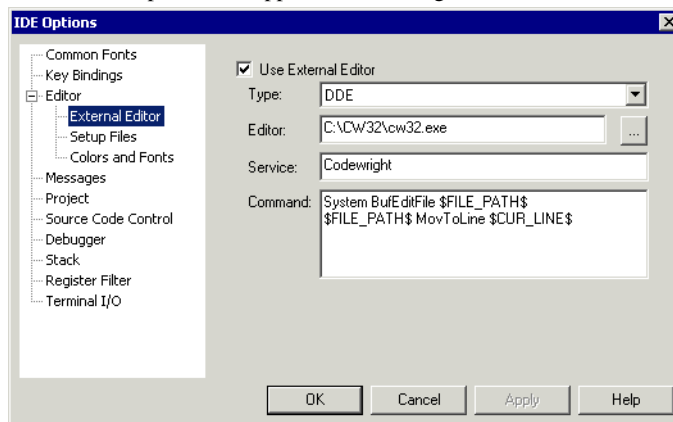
IDE Options

Common Fonts
Key Bindings
Editor
External Editor
Setup Files
Colors and Fonts
Messages
Project
Source Code Control
Debugger
Stack
Register Filter
Terminal I/O

Use External Editor
Type: DDE
Editor: C:\CW32\cw32.exe
...
Service: Codewright
Command: System BufEditFile \$FILE_PATH\$ \$FILE_PATH\$ MovToLine \$CUR_LINE\$

OK
Cancel
Apply
Help